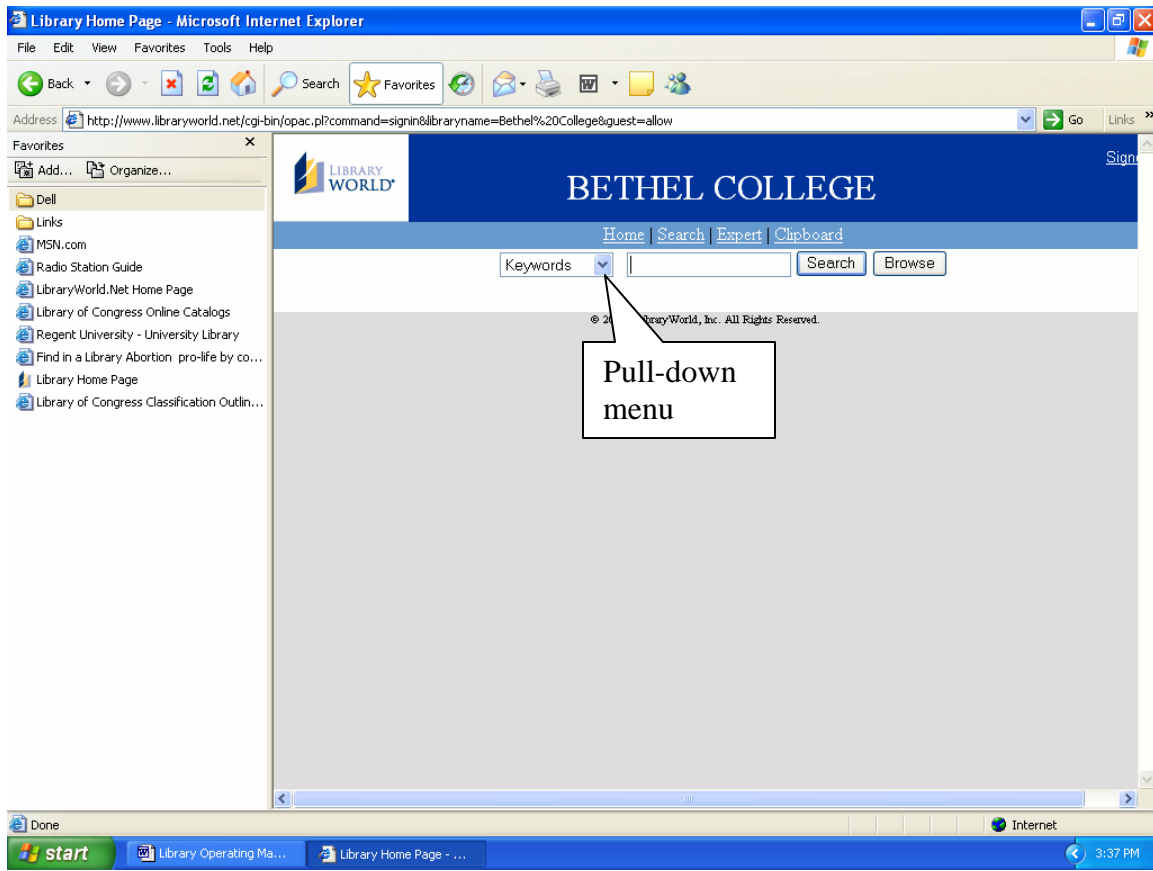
Library Home Page - Microsoft Internet Explorer

File Edit View Favorites Tools Help

Back Search Favorites

Address http://www.libraryworld.net/cgi-bin/opac.pl?command=signin&libraryname=Bethel%20College&guest=allow Go Links

Favorites
Add... Organize...
Dell
Links
MSN.com
Radio Station Guide
LibraryWorld.Net Home Page
Library of Congress Online Catalogs
Regent University - University Library
Find in a Library Abortion pro-life by co...
Library Home Page
Library of Congress Classification Outlin...

LIBRARY WORLD

BETHEL COLLEGE

Sign

Home | Search | Expert | Clipboard

Keywords Search Browse

© 2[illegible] LibraryWorld, Inc. All Rights Reserved.

Pull-down menu

Done

Internet

start Library Operating Ma... Library Home Page - ... 3:37 PM